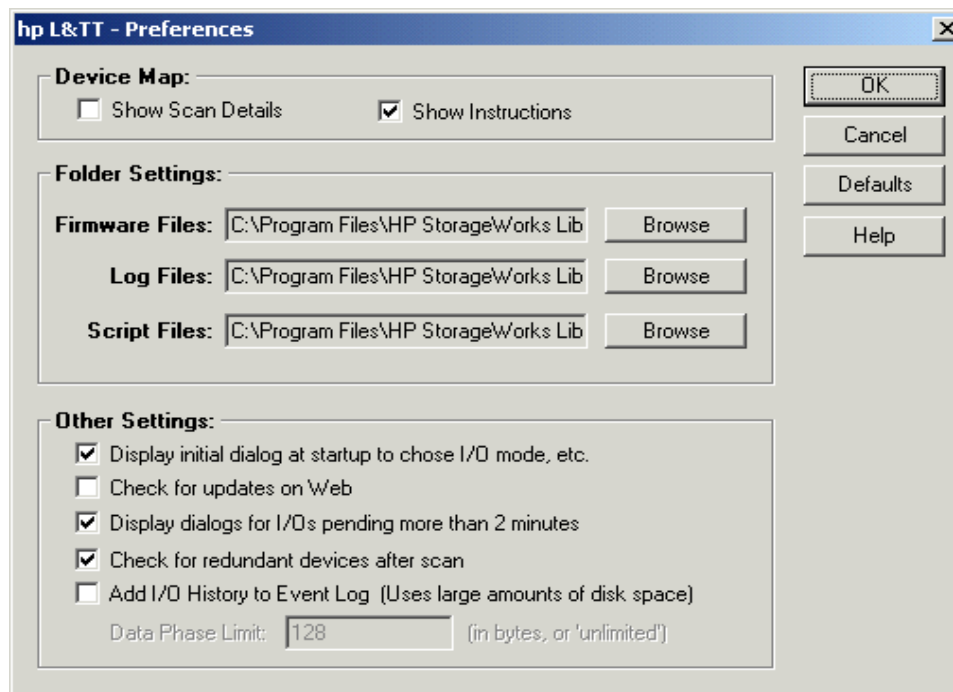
hp L&TT - Preferences

Device Map:

Show Scan Details

Show Instructions

OK

Cancel

Defaults

Help

Folder Settings:

Firmware Files: C:\Program Files\HP StorageWorks Lib Browse

Log Files: C:\Program Files\HP StorageWorks Lib Browse

Script Files: C:\Program Files\HP StorageWorks Lib Browse

Other Settings:

Display initial dialog at startup to chose I/O mode, etc.

Check for updates on Web

Display dialogs for I/Os pending more than 2 minutes

Check for redundant devices after scan

Add I/O History to Event Log (Uses large amounts of disk space)

Data Phase Limit: 128 (in bytes, or 'unlimited')